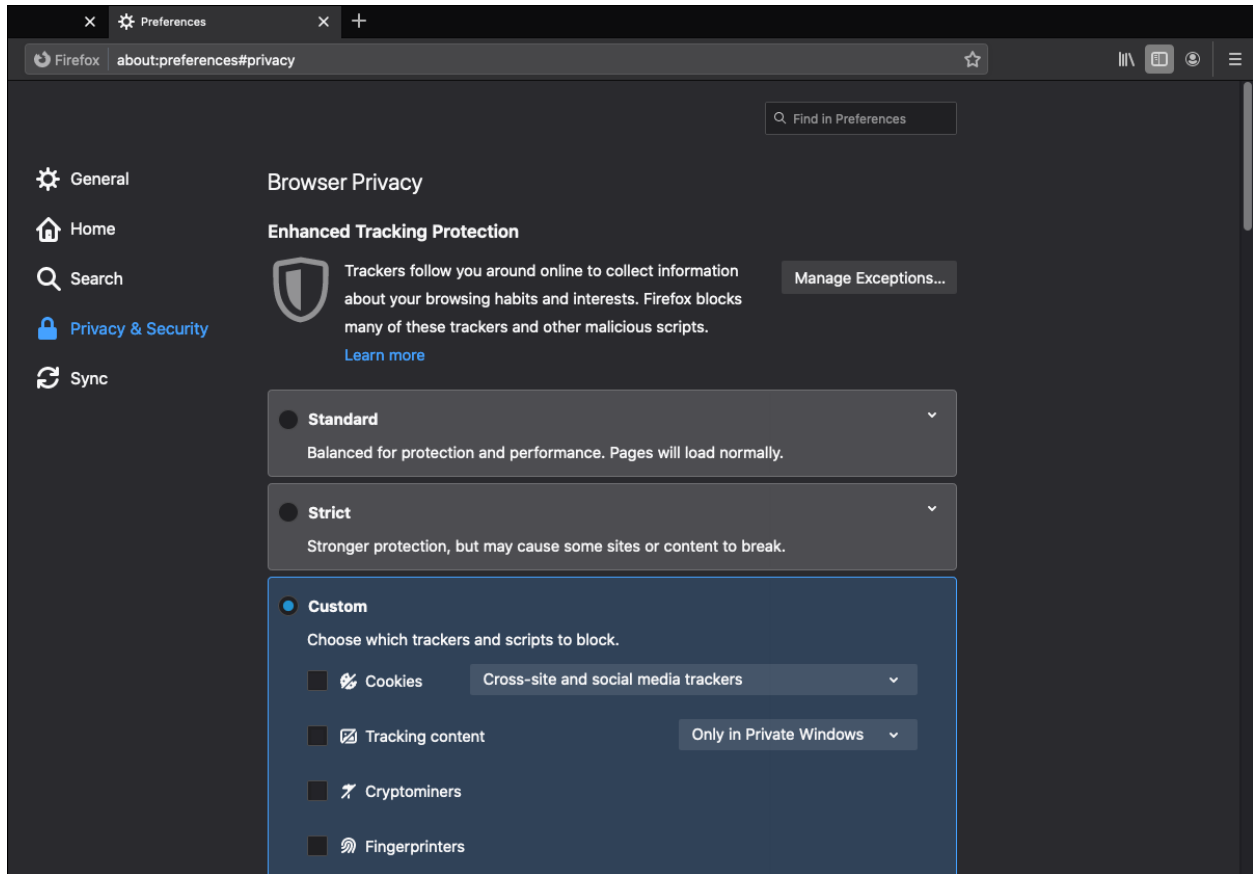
Preferences

Firefox about:preferences#privacy

Find in Preferences

General
Home
Search
Privacy & Security
Sync

Browser Privacy

Enhanced Tracking Protection

Trackers follow you around online to collect information about your browsing habits and interests. Firefox blocks many of these trackers and other malicious scripts.
Learn more

Manage Exceptions...

Standard
Balanced for protection and performance. Pages will load normally.

Strict
Stronger protection, but may cause some sites or content to break.

Custom
Choose which trackers and scripts to block.

Cookies
Cross-site and social media trackers

Tracking content
Only in Private Windows

Cryptominers

Fingerprinters